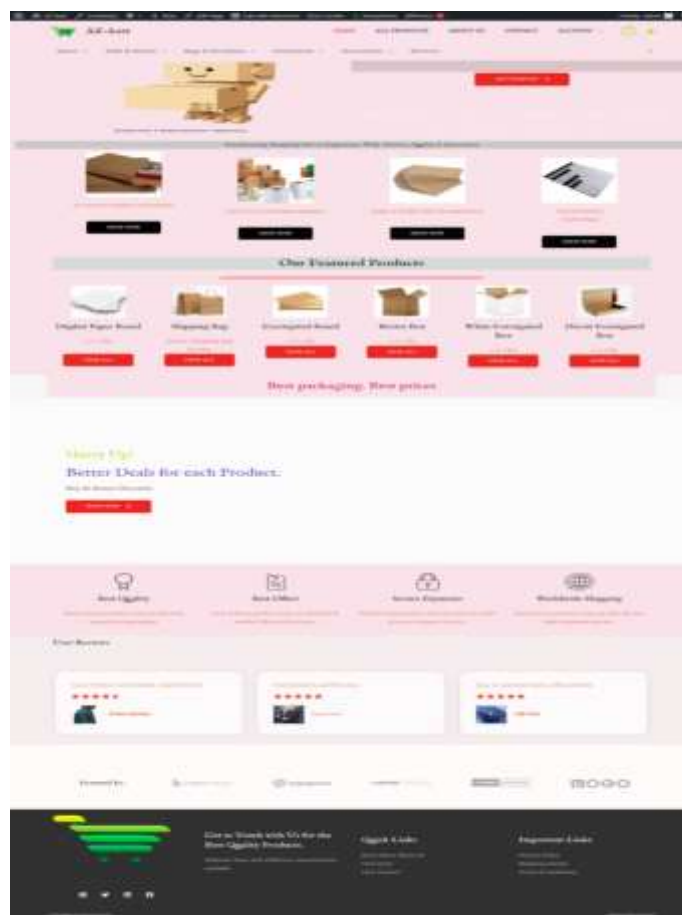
AF-bot

Our Featured Products

Digital Paper Board

Shipping Bag

Corrugated Board

Brown Box

White Corrugated Box

Die-cut Corrugated Box

Best packaging. Best prices

Hurry Up!

Better Deals for each Product.

Best Quality

Best Offers

Secure Payment

Worldwide Shipping

Our Reviews

★★★★★

★★★★★

★★★★★

Trusted by

BOGO

Get in Touch with Us for the Best Quality Products.

Quick Links

Important Links